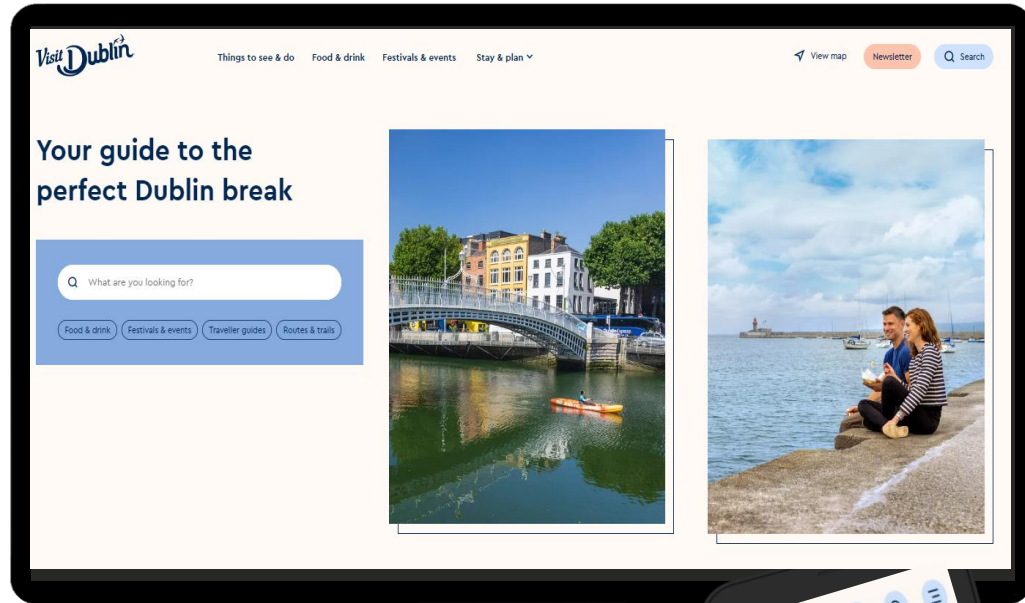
Visit Dublin

Things to see & do

Food & drink

Festivals & events

Stay & plan

View map

Newsletter

Search

Your guide to the perfect Dublin break

What are you looking for?

Food & drink

Festivals & events

Traveller guides

Routes & trails